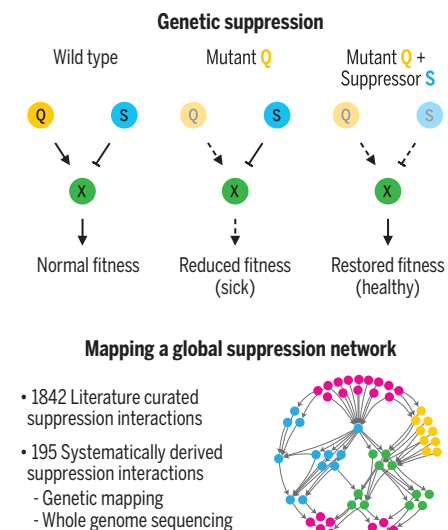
Genetic suppression

Wild type

Q S

X

Normal fitness

Mutant Q

Q S

X

Reduced fitness (sick)

Mutant Q + Suppressor S

Q S

X

Restored fitness (healthy)

Mapping a global suppression network

• 1842 Literature curated suppression interactions

• 195 Systematically derived suppression interactions
- Genetic mapping
- Whole genome sequencing